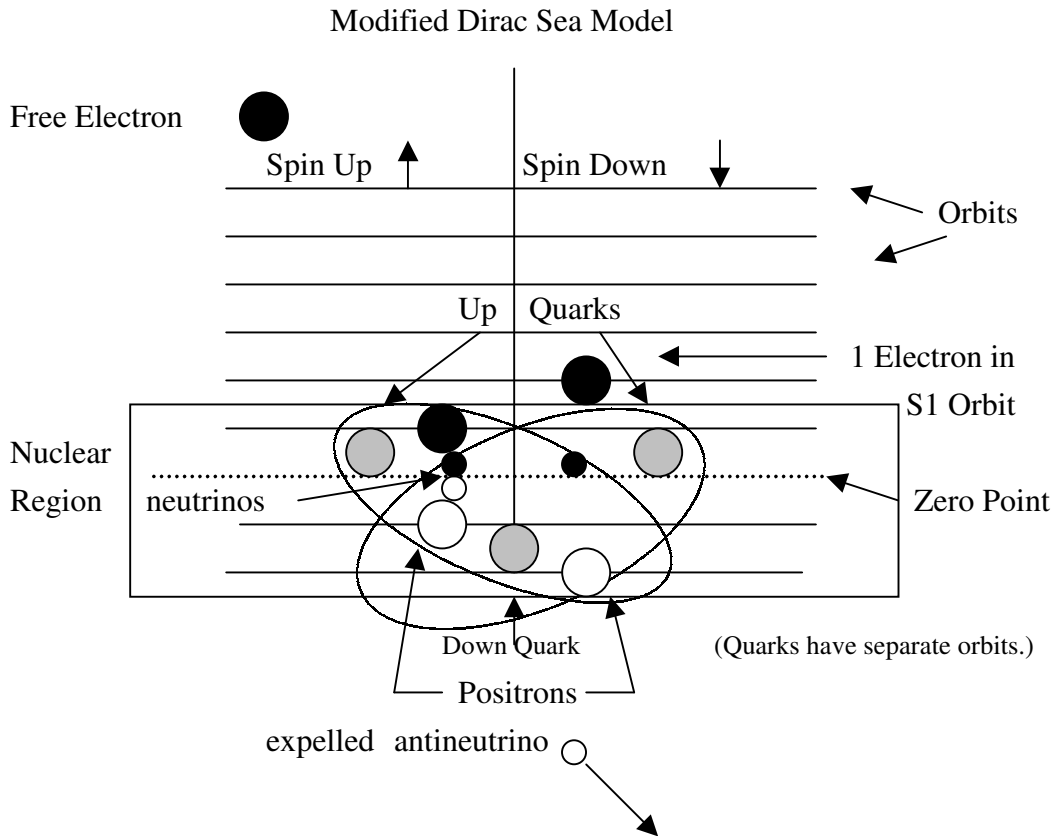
Modified Dirac Sea Model

Free Electron

Spin Up

Spin Down

Orbits

Up

Quarks

1 Electron in S1 Orbit

Nuclear Region

neutrinos

Zero Point

Down Quark

(Quarks have separate orbits.)

Positrons

expelled antineutrino